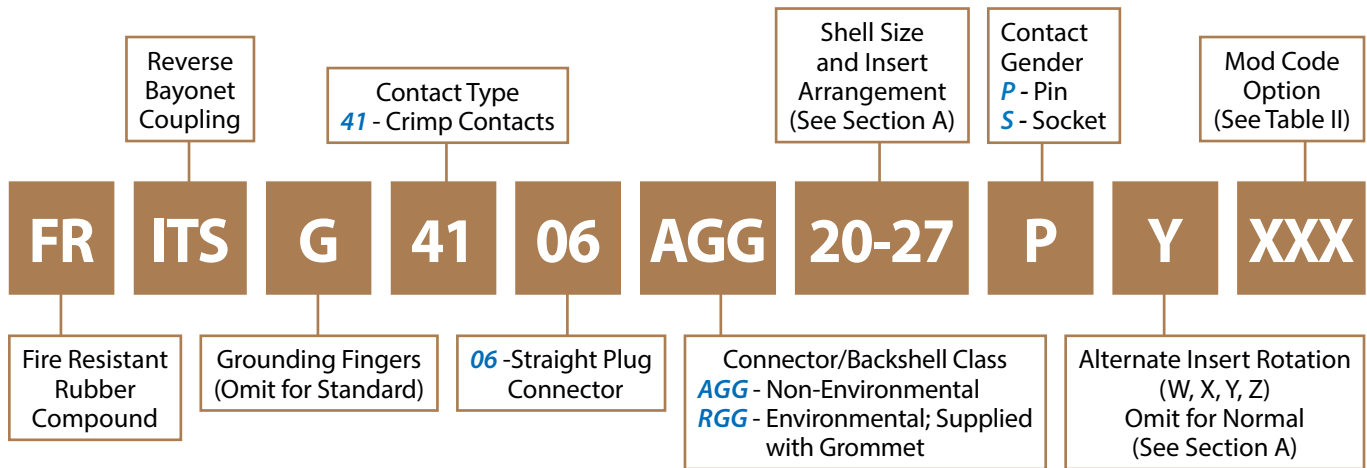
Reverse Bayonet Coupling

Contact Type
41 - Crimp Contacts

Shell Size and Insert Arrangement (See Section A)

Contact Gender
P - Pin
S - Socket

Mod Code Option (See Table II)

FR ITS G 41 06 AGG 20-27 P Y XXX

Fire Resistant Rubber Compound

Grounding Fingers (Omit for Standard)

06 -Straight Plug Connector

Connector/Backshell Class
AGG - Non-Environmental
RGG - Environmental; Supplied with Grommet

Alternate Insert Rotation (W, X, Y, Z)
Omit for Normal
(See Section A)